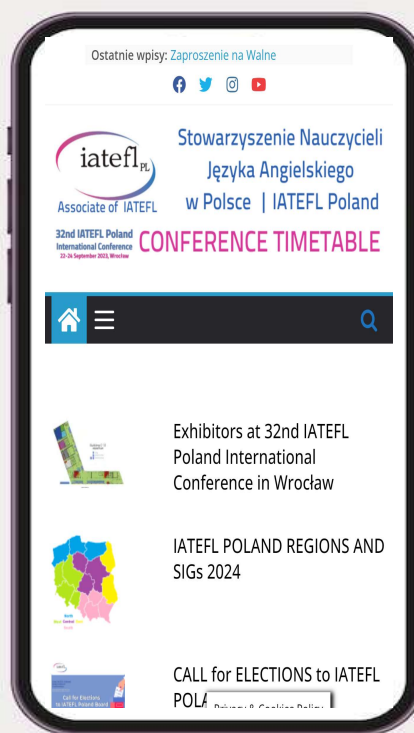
Ostatnie wpisy: Zaproszenie na Walne

iatefl PL
Associate of IATEFL

Stowarzyszenie Nauczycieli Języka Angielskiego w Polsce | IATEFL Poland

32nd IATEFL Poland International Conference 22-24 September 2023, Wrocław

CONFERENCE TIMETABLE

Exhibitors at 32nd IATEFL Poland International Conference in Wrocław

IATEFL POLAND REGIONS AND SIGs 2024

CALL for ELECTIONS to IATEFL POLA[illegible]

Call for Elections to IATEFL Poland Board

Privacy & Cookies Policy